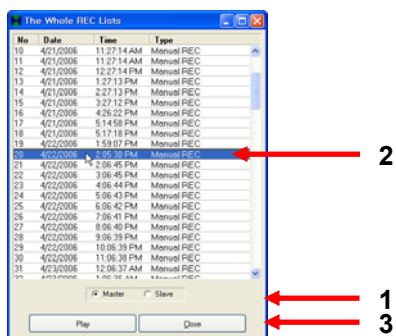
The Whole REC Lists

| No. | Date | Time | Type |
|---|---|---|---|
| 10 | 4/21/2006 | 11:27:14 AM | Manual REC |
| 11 | 4/21/2006 | 11:27:14 AM | Manual REC |
| 12 | 4/21/2006 | 12:27:14 PM | Manual REC |
| 13 | 4/21/2006 | 1:27:13 PM | Manual REC |
| 14 | 4/21/2006 | 2:27:13 PM | Manual REC |
| 15 | 4/21/2006 | 3:27:12 PM | Manual REC |
| 16 | 4/21/2006 | 4:26:22 PM | Manual REC |
| 17 | 4/21/2006 | 5:14:58 PM | Manual REC |
| 18 | 4/21/2006 | 5:17:18 PM | Manual REC |
| 19 | 4/21/2006 | 1:59:07 PM | Manual REC |
| 20 | 4/22/2006 | 2:05:30 PM | Manual REC |
| 21 | 4/22/2006 | 2:06:45 PM | Manual REC |
| 22 | 4/22/2006 | 3:06:45 PM | Manual REC |
| 23 | 4/22/2006 | 4:06:44 PM | Manual REC |
| 24 | 4/22/2006 | 5:06:43 PM | Manual REC |
| 25 | 4/22/2006 | 6:06:42 PM | Manual REC |
| 26 | 4/22/2006 | 7:06:41 PM | Manual REC |
| 27 | 4/22/2006 | 8:06:40 PM | Manual REC |
| 28 | 4/22/2006 | 9:06:39 PM | Manual REC |
| 29 | 4/22/2006 | 10:06:39 PM | Manual REC |
| 30 | 4/22/2006 | 11:06:38 PM | Manual REC |
| 31 | 4/23/2006 | 12:06:37 AM | Manual REC |

Master Slave

Play Close

2
1
3